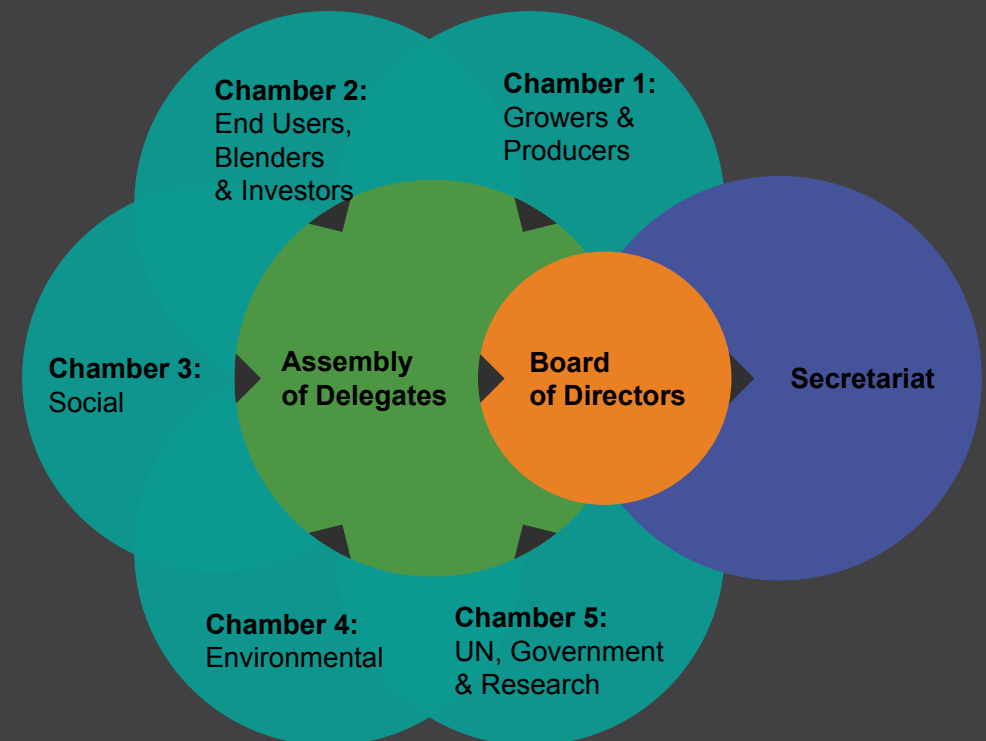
Chamber 2:
End Users, Blenders & Investors

Chamber 1:
Growers & Producers

Chamber 3:
Social

Assembly of Delegates

Board of Directors

Secretariat

Chamber 4:
Environmental

Chamber 5:
UN, Government & Research